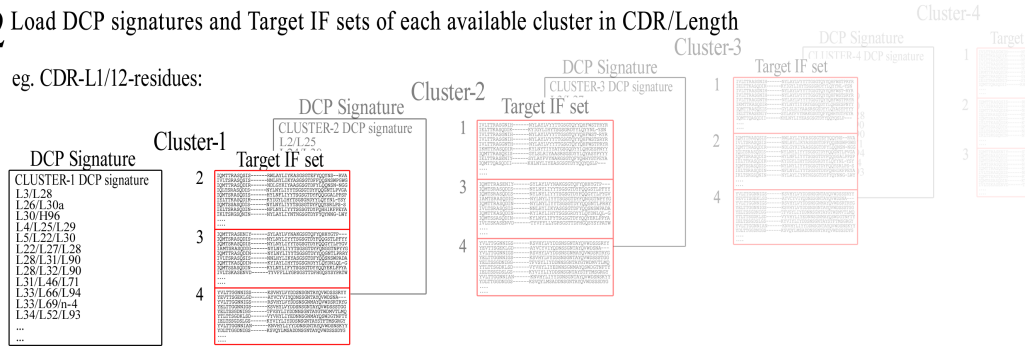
2 Load DCP signatures and Target IF sets of each available cluster in CDR/Length

eg. CDR-L1/12-residues:

Cluster-4

DCP Signature

CLUSTER-4 DCP signature

Target

1

2

3

Cluster-3

DCP Signature

CLUSTER-3 DCP signature

Target IF set

1

2

4

Cluster-2

DCP Signature

CLUSTER-2 DCP signature
L2/L25

Target IF set

1

3

4

Cluster-1

DCP Signature

CLUSTER-1 DCP signature
L3/L28
L26/L30a
L30/H96
L4/L25/L29
L5/L22/L30
L22/L27/L28
L28/L31/L90
L28/L32/L90
L31/L46/L71
L33/L66/L94
L33/L69/n-4
L34/L52/L93
...

Target IF set

2

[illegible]

3

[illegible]

4

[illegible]